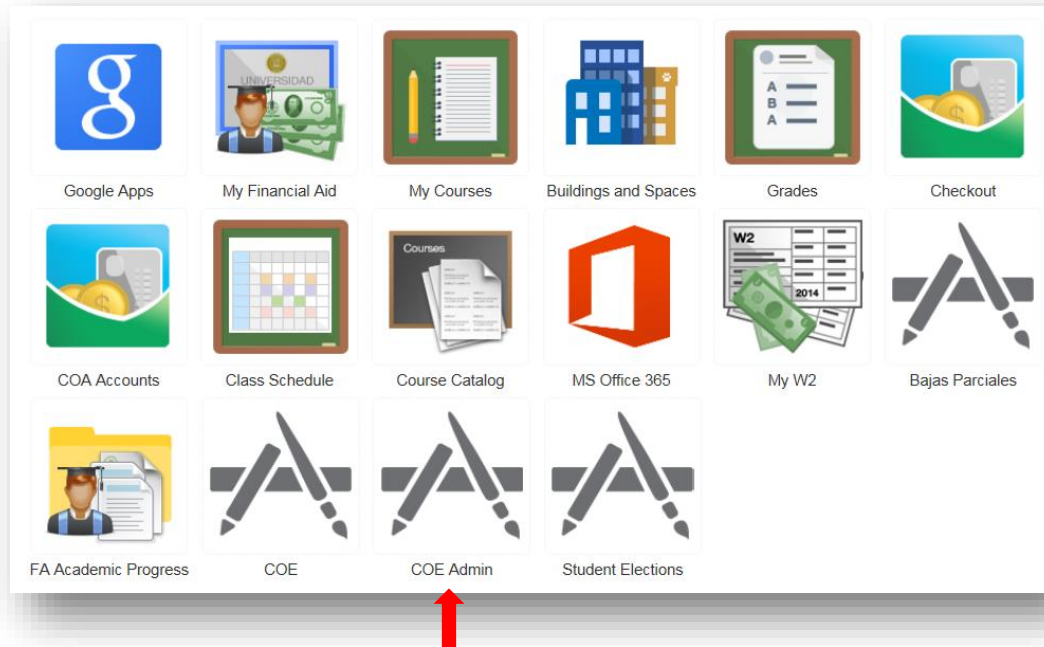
g

UNIVERSIDAD

A
B
A

Google Apps
My Financial Aid
My Courses
Buildings and Spaces
Grades
Checkout

Courses

W2
2014

COA Accounts
Class Schedule
Course Catalog
MS Office 365
My W2
Bajas Parciales

FA Academic Progress
COE
COE Admin
Student Elections